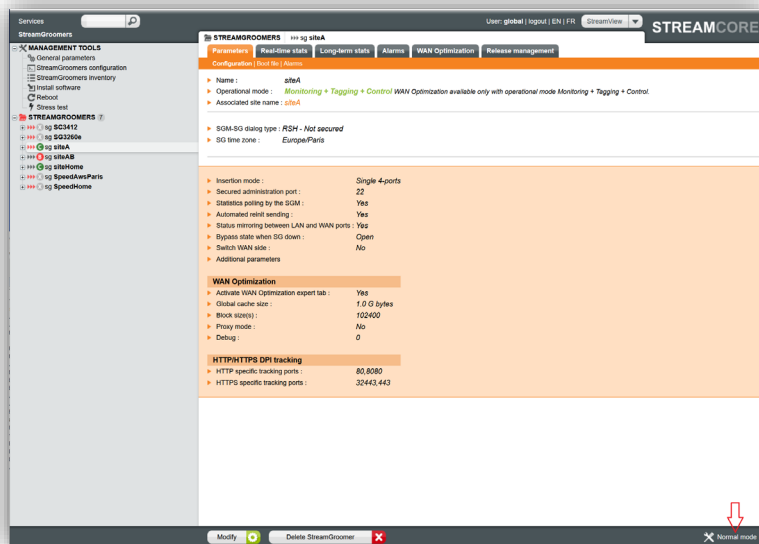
Services

StreamGroomers

MANAGEMENT TOOLS
General parameters
StreamGroomers configuration
StreamGroomers inventory
Install software
Reboot
Stress test
STREAMGROOMERS 7
sg SC3412
sg SG3260e
sg siteA
sg siteAB
sg siteHome
sg SpeedAwsParis
sg SpeedHome

User: global | logout | EN | FR StreamView STREAMCORE

STREAMGROOMERS sg siteA

Parameters Real-time stats Long-term stats Alarms WAN Optimization Release management

Configuration | Boot file | Alarms

Name : siteA
Operational mode : Monitoring + Tagging + Control WAN Optimization available only with operational mode Monitoring + Tagging + Control.
Associated site name : siteA

SGM-SG dialog type : RSH - Not secured
SG time zone : Europe/Paris

Insertion mode : Single 4 ports
Secured administration port : 22
Statistics polling by the SGM : Yes
Automated reinit sending : Yes
Status mirroring between LAN and WAN ports : Yes
Bypass state when SG down : Open
Switch WAN side : No
Additional parameters

WAN Optimization
Activate WAN Optimization expert tab : Yes
Global cache size : 1.0 G bytes
Block size(s) : 102400
Proxy mode : No
Debug : 0

HTTP/HTTPS DPI tracking
HTTP specific tracking ports : 80,8080
HTTPS specific tracking ports : 32443,443

Modify Delete StreamGroomer Normal mode